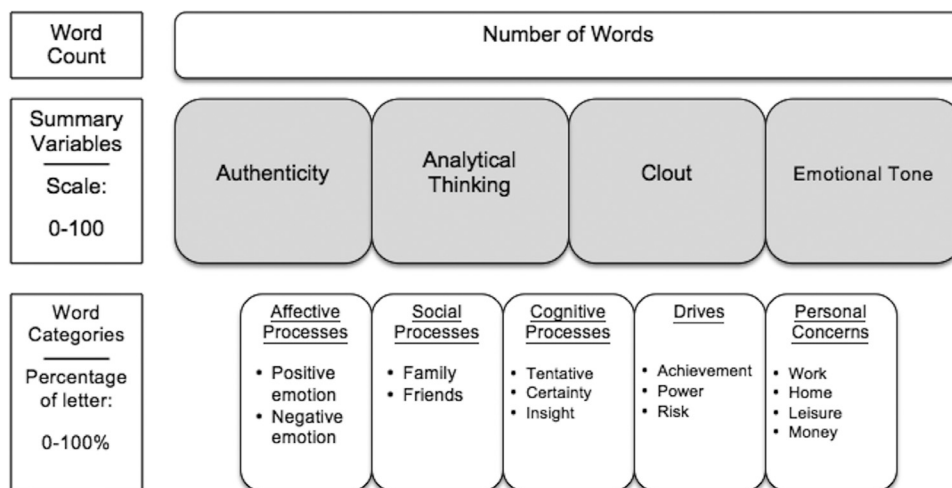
Word Count

Number of Words

Summary Variables

Scale:

0-100

Authenticity

Analytical Thinking

Clout

Emotional Tone

Word Categories

Percentage of letter:

0-100%

Affective Processes

• Positive emotion
• Negative emotion

Social Processes

• Family
• Friends

Cognitive Processes

• Tentative
• Certainty
• Insight

Drives

• Achievement
• Power
• Risk

Personal Concerns

• Work
• Home
• Leisure
• Money